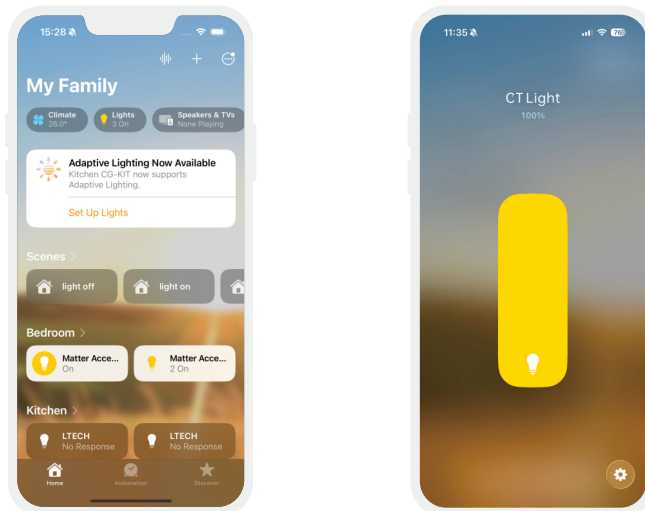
15:28

My Family

Climate
26.0°

Lights
3 On

Speakers & TVs
None Playing

Adaptive Lighting Now Available
Kitchen CG-KIT now supports Adaptive Lighting.

Set Up Lights

Scenes >

light off

light on

Bedroom >

Matter Acce...
On

Matter Acce...
2 On

Kitchen >

LTECH
No Response

LTECH
No Response

Home

Automation

Discover

11:35

76

CT Light
100%